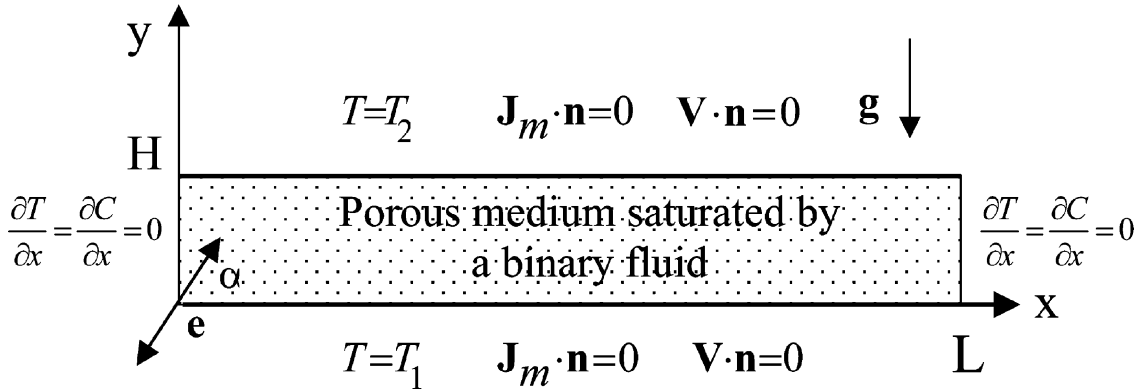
y

$T=T_2$ $\mathbf{J}_m \cdot \mathbf{n}=0$ $\mathbf{V} \cdot \mathbf{n}=0$ $\mathbf{g}$

H

$\frac{\partial T}{\partial x}=\frac{\partial C}{\partial x}=0$

Porous medium saturated by a binary fluid

$\frac{\partial T}{\partial x}=\frac{\partial C}{\partial x}=0$

$\alpha$

e

x

$T=T_1$ $\mathbf{J}_m \cdot \mathbf{n}=0$ $\mathbf{V} \cdot \mathbf{n}=0$

L